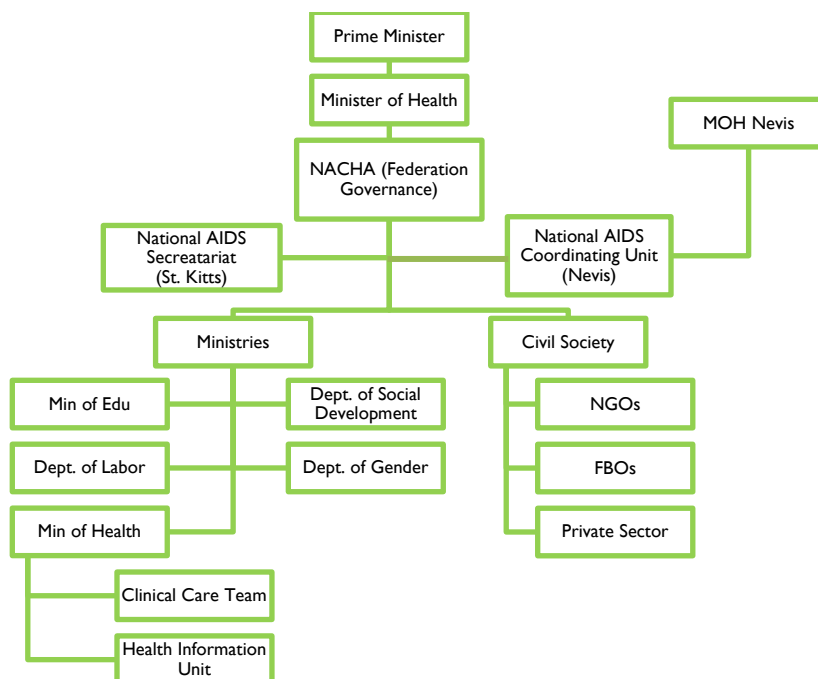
Prime Minister

Minister of Health

MOH Nevis

NACHA (Federation Governance)

National AIDS Secreatariat (St. Kitts)

National AIDS Coordinating Unit (Nevis)

Ministries

Civil Society

Min of Edu

Dept. of Social Development

Dept. of Labor

Dept. of Gender

Min of Health

Clinical Care Team

Health Information Unit

NGOs

FBOs

Private Sector